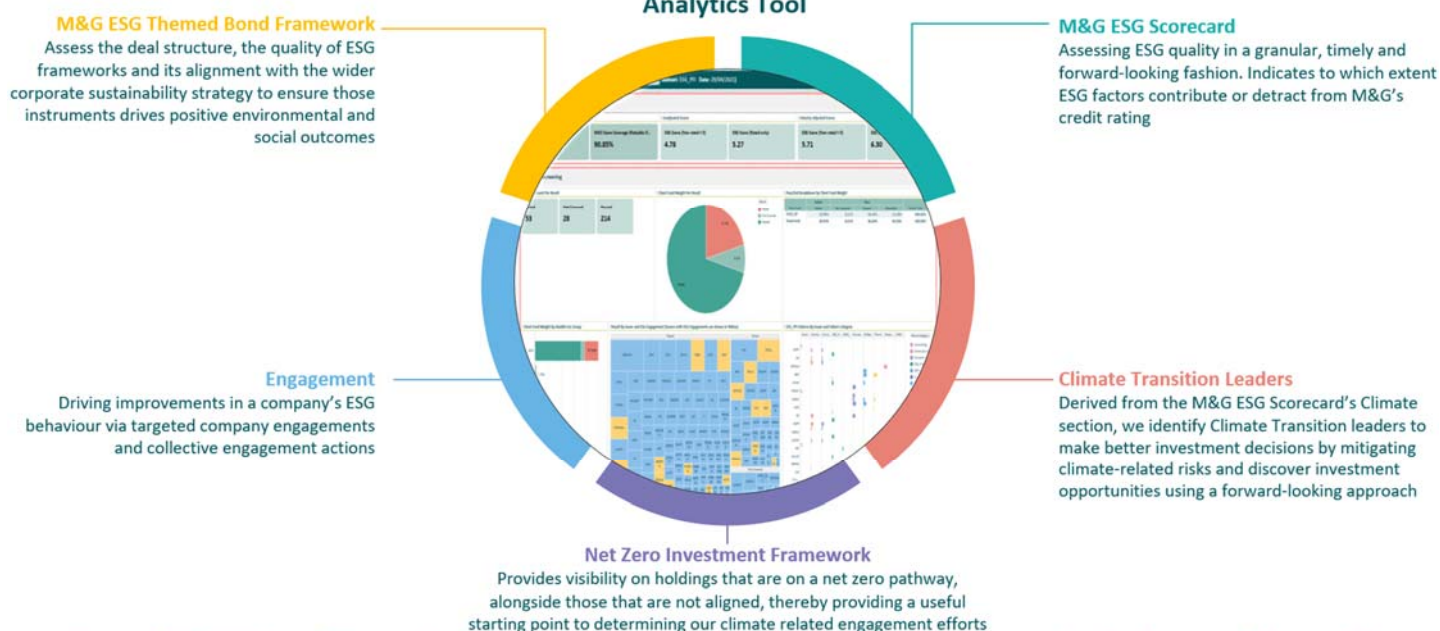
Analytics Tool

M&G ESG Themed Bond Framework
Assess the deal structure, the quality of ESG frameworks and its alignment with the wider corporate sustainability strategy to ensure those instruments drives positive environmental and social outcomes

M&G ESG Scorecard
Assessing ESG quality in a granular, timely and forward-looking fashion. Indicates to which extent ESG factors contribute or detract from M&G's credit rating

Engagement
Driving improvements in a company's ESG behaviour via targeted company engagements and collective engagement actions

Climate Transition Leaders
Derived from the M&G ESG Scorecard's Climate section, we identify Climate Transition leaders to make better investment decisions by mitigating climate-related risks and discover investment opportunities using a forward-looking approach

Net Zero Investment Framework
Provides visibility on holdings that are on a net zero pathway, alongside those that are not aligned, thereby providing a useful starting point to determining our climate related engagement efforts